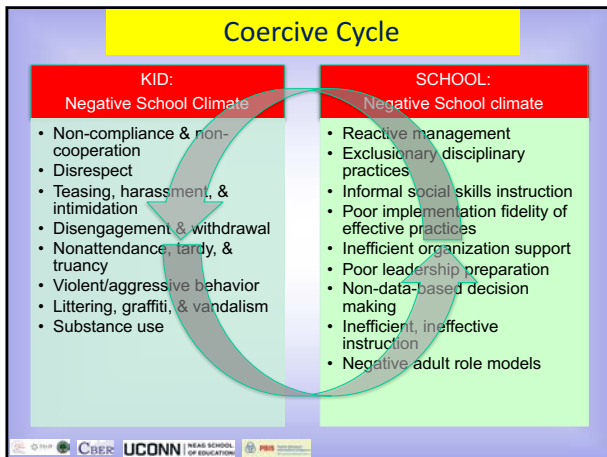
Coercive Cycle

KID:
Negative School Climate

- Non-compliance & non-cooperation
- Disrespect
- Teasing, harassment, & intimidation
- Disengagement & withdrawal
- Nonattendance, tardy, & truancy
- Violent/aggressive behavior
- Littering, graffiti, & vandalism
- Substance use

SCHOOL:
Negative School climate

- Reactive management
- Exclusionary disciplinary practices
- Informal social skills instruction
- Poor implementation fidelity of effective practices
- Inefficient organization support
- Poor leadership preparation
- Non-data-based decision making
- Inefficient, ineffective instruction
- Negative adult role models

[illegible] CBER UCONN NEAG SCHOOL OF EDUCATION PBIS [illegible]